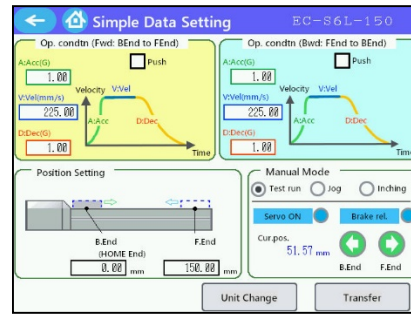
Simple Data Setting
EC-S6L-150

Op. condtn (Fwd: BEnd to FEnd)
Push
A:Acc(G)
1.00
V:Vel(mm/s)
225.00
D:Dec(G)
1.00
Velocity
V:Vel
A:Acc
D:Dec
Time

Op. condtn (Bwd: FEnd to BEnd)
Push
A:Acc(G)
1.00
V:Vel(mm/s)
225.00
D:Dec(G)
1.00
Velocity
V:Vel
A:Acc
D:Dec
Time

Position Setting
B.End
(HOME End)
F.End
0.00 mm
150.00 mm

Manual Mode
Test run
Jog
Inching
Servo ON
Brake rel.
Cur.pos.
51.57 mm
B.End
F.End

Unit Change
Transfer